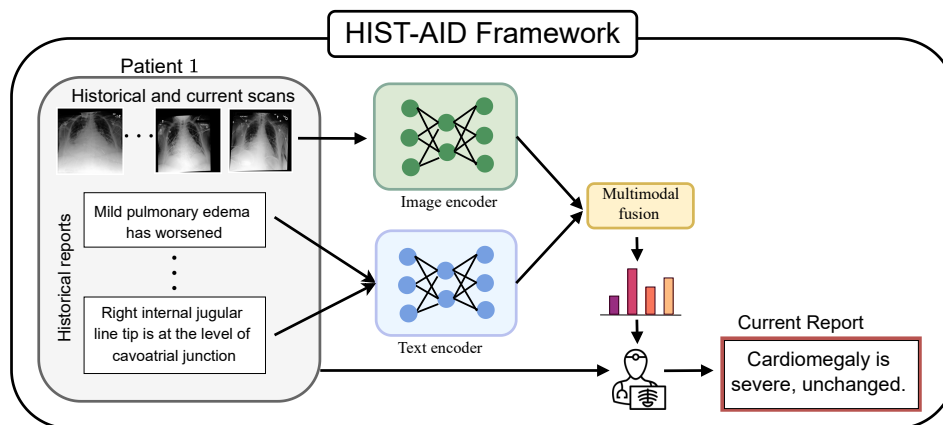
HIST-AID Framework

Patient 1

Historical and current scans

Historical reports

Mild pulmonary edema has worsened

Right internal jugular line tip is at the level of cavoatrial junction

Image encoder

Text encoder

Multimodal fusion

Current Report

Cardiomegaly is severe, unchanged.